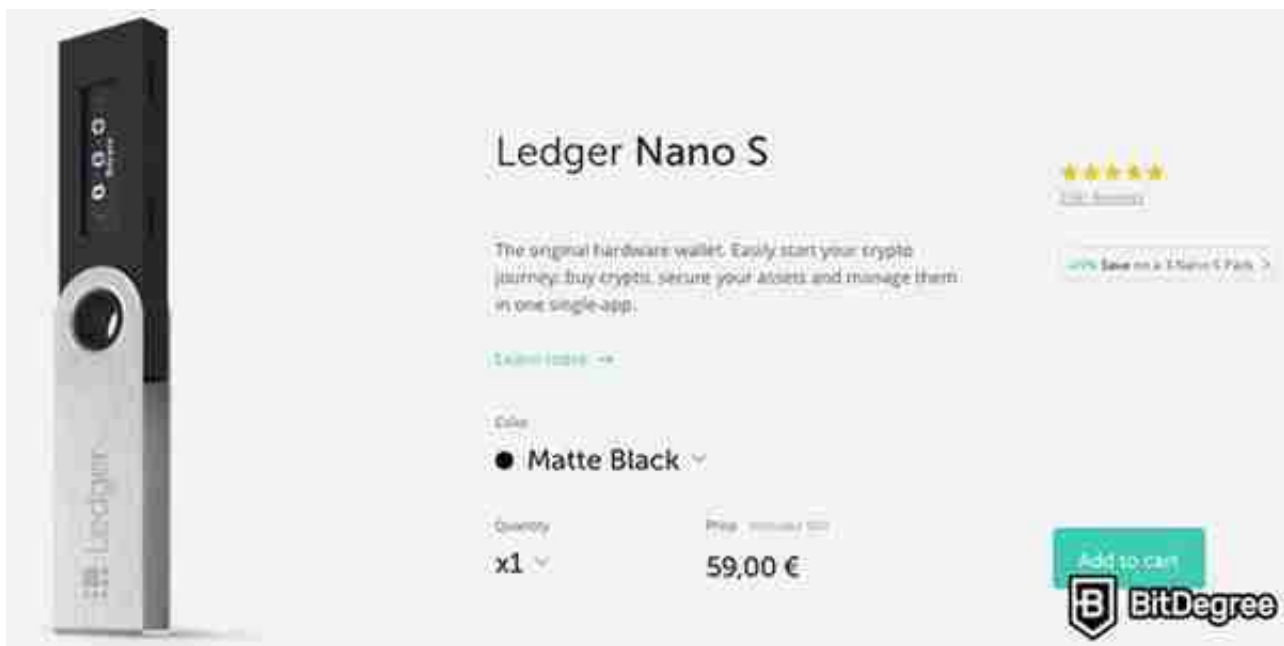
Ledger

Ledger Nano S

★★★★★
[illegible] Reviews

The original hardware wallet. Easily start your crypto journey: buy crypto, secure your assets and manage them in one single-app.

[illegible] Save on a 3 Nano S Pack >

Learn more →

Color
● Matte Black

Quantity
x1

Price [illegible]
59,00 €

Add to cart

BitDegree